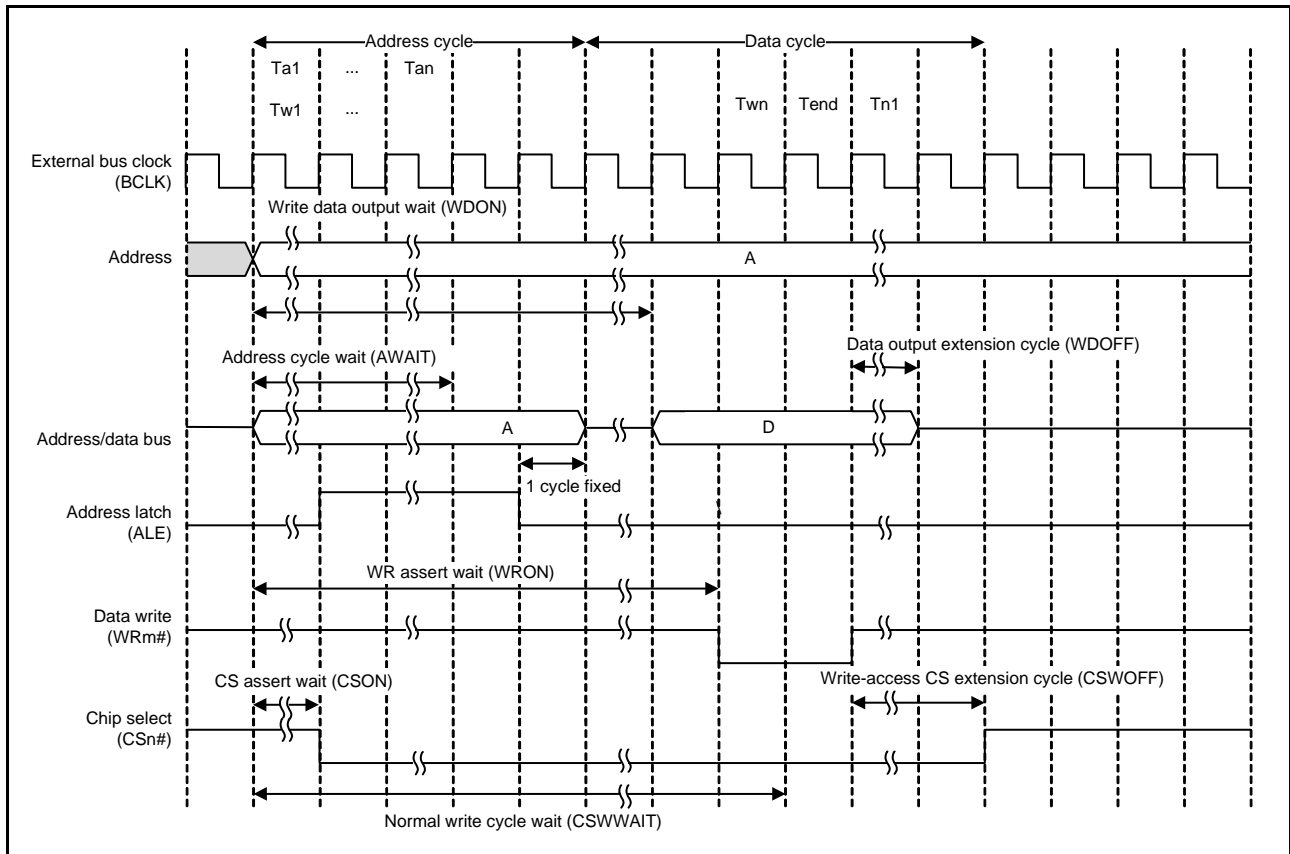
Address cycle
Data cycle
Ta1
...
Tan
Tw1
...
Twn
Tend
Tn1

External bus clock (BCLK)

Write data output wait (WDON)

Address
A

Address cycle wait (AWAIT)

Data output extension cycle (WDOFF)

Address/data bus
A
D

1 cycle fixed

Address latch (ALE)

WR assert wait (WRON)

Data write (WRm#)

CS assert wait (CSON)

Write-access CS extension cycle (CSWOFF)

Chip select (CSn#)

Normal write cycle wait (CSWWAIT)